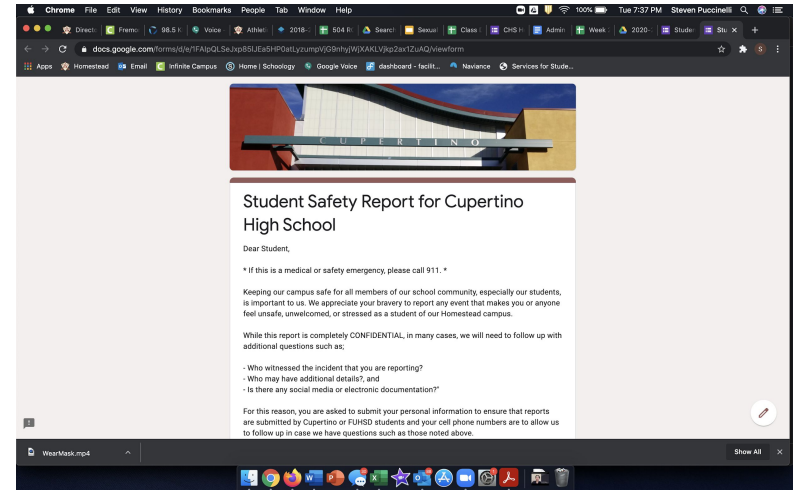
Chrome File Edit View History Bookmarks People Tab Window Help

100% Tue 7:37 PM Steven Puccinelli

Directo | Fremo | 98.5 | Voice | Athleti | 2018- | 504 R | Search | Sexual | Class | CHS H | Admin | Week | 2020- | Studer | Stu

docs.google.com/forms/d/e/1FAIpQLSeJxp85IJEa5HP0atLyzumpVjG9nhyjWjXAKLVjkp2ax1ZuAQ/viewform

Apps Homestead Email Infinite Campus Home | Schoology Google Voice dashboard - facilit... Naviance Services for Stude...

CUPERTINO

Student Safety Report for Cupertino High School

Dear Student,

* If this is a medical or safety emergency, please call 911. *

Keeping our campus safe for all members of our school community, especially our students, is important to us. We appreciate your bravery to report any event that makes you or anyone feel unsafe, unwelcomed, or stressed as a student of our Homestead campus.

While this report is completely CONFIDENTIAL, in many cases, we will need to follow up with additional questions such as;

- Who witnessed the incident that you are reporting?
- Who may have additional details?, and
- Is there any social media or electronic documentation?'

For this reason, you are asked to submit your personal information to ensure that reports are submitted by Cupertino or FUHSD students and your cell phone numbers are to allow us to follow up in case we have questions such as those noted above.

WearMask.mp4

Show All